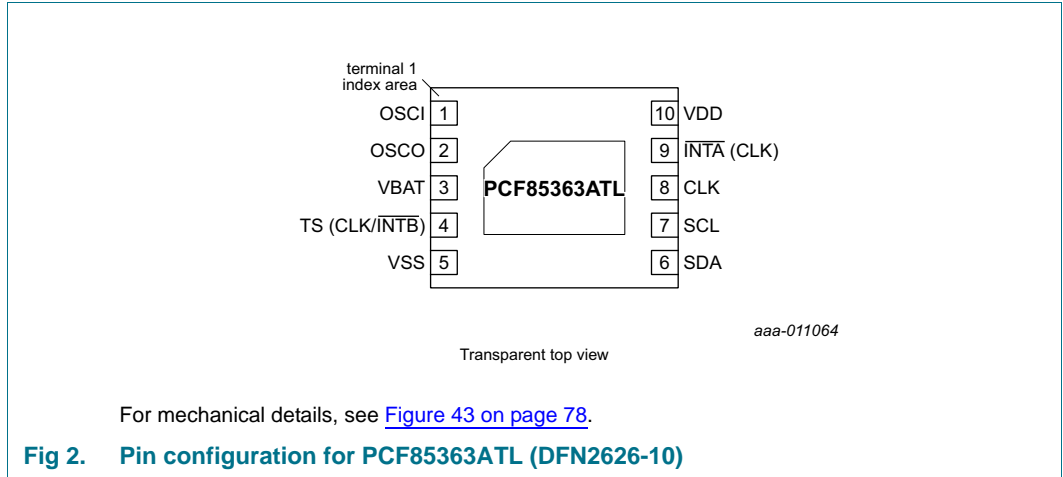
terminal 1
index area

OSCI 1
OSCO 2
VBAT 3
TS (CLK/$\overline{\text{INTB}}$) 4
VSS 5

PCF85363ATL

10 VDD
9 $\overline{\text{INTA}}$ (CLK)
8 CLK
7 SCL
6 SDA

aaa-011064

Transparent top view

For mechanical details, see Figure 43 on page 78.

Fig 2. Pin configuration for PCF85363ATL (DFN2626-10)